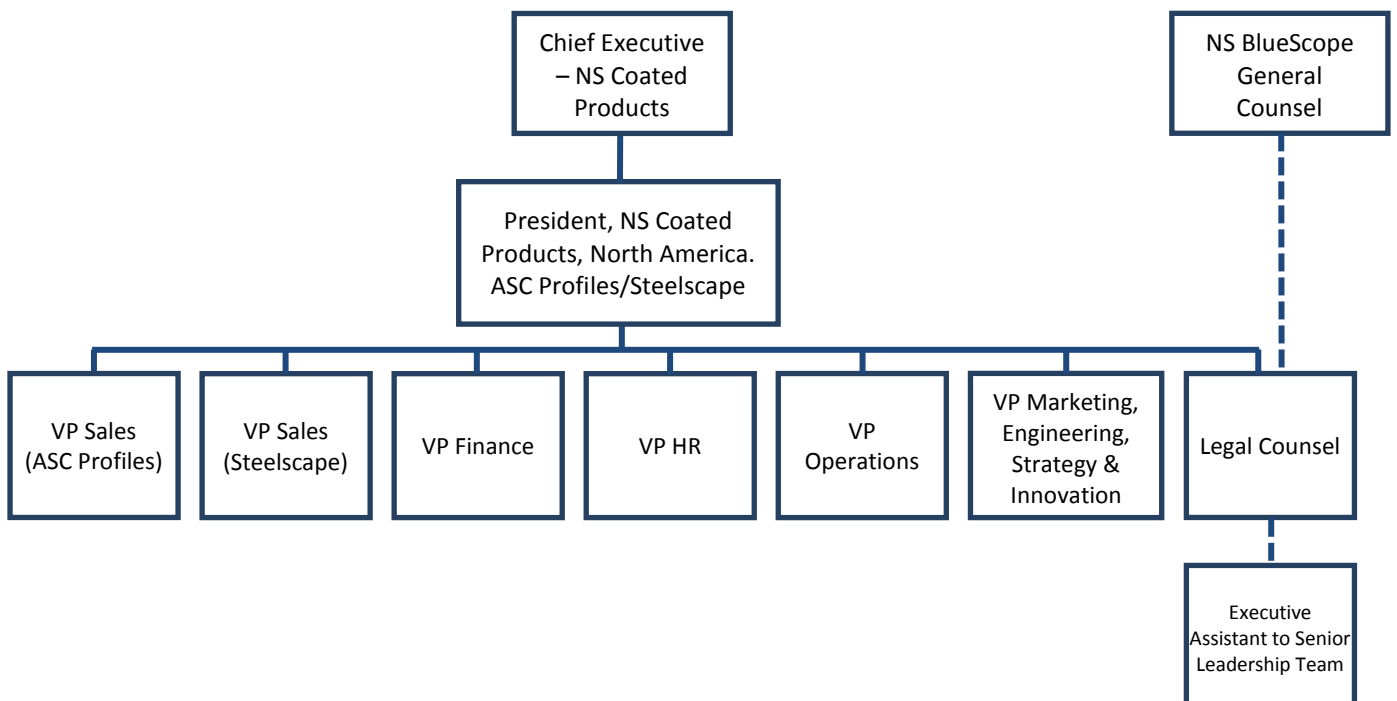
Chief Executive – NS Coated Products

NS BlueScope General Counsel

President, NS Coated Products, North America. ASC Profiles/Steelscape

VP Sales (ASC Profiles)

VP Sales (Steelscape)

VP Finance

VP HR

VP Operations

VP Marketing, Engineering, Strategy & Innovation

Legal Counsel

Executive Assistant to Senior Leadership Team